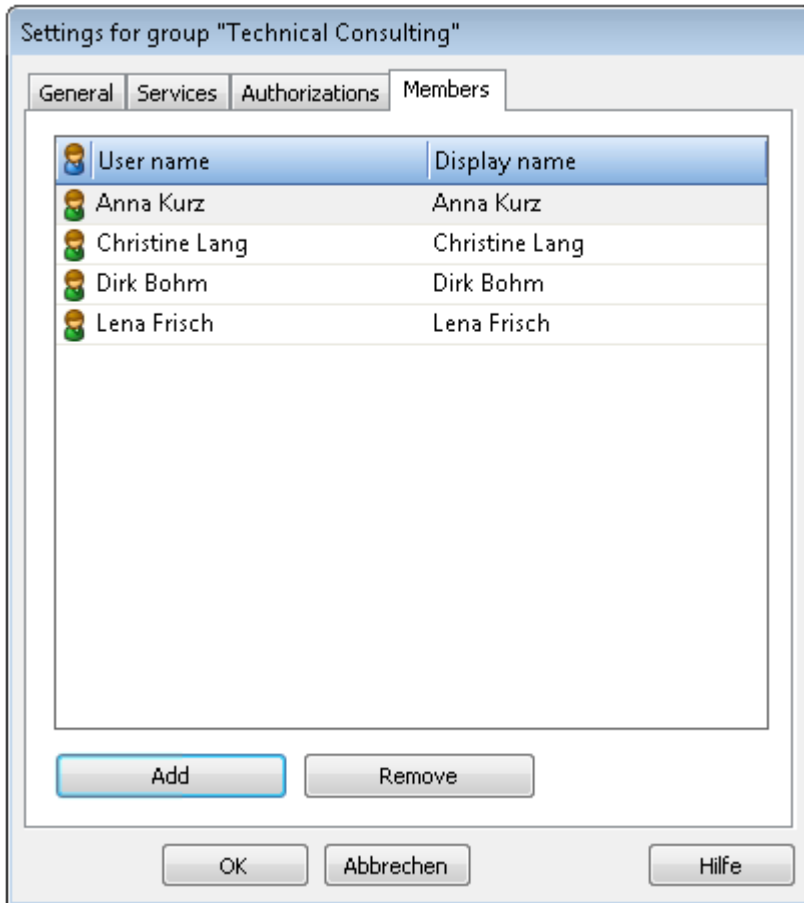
Settings for group "Technical Consulting"

General | Services | Authorizations | Members

| User name | Display name |
|---|---|
| Anna Kurz | Anna Kurz |
| Christine Lang | Christine Lang |
| Dirk Bohm | Dirk Bohm |
| Lena Frisch | Lena Frisch |

Add | Remove

OK | Abbrechen | Hilfe